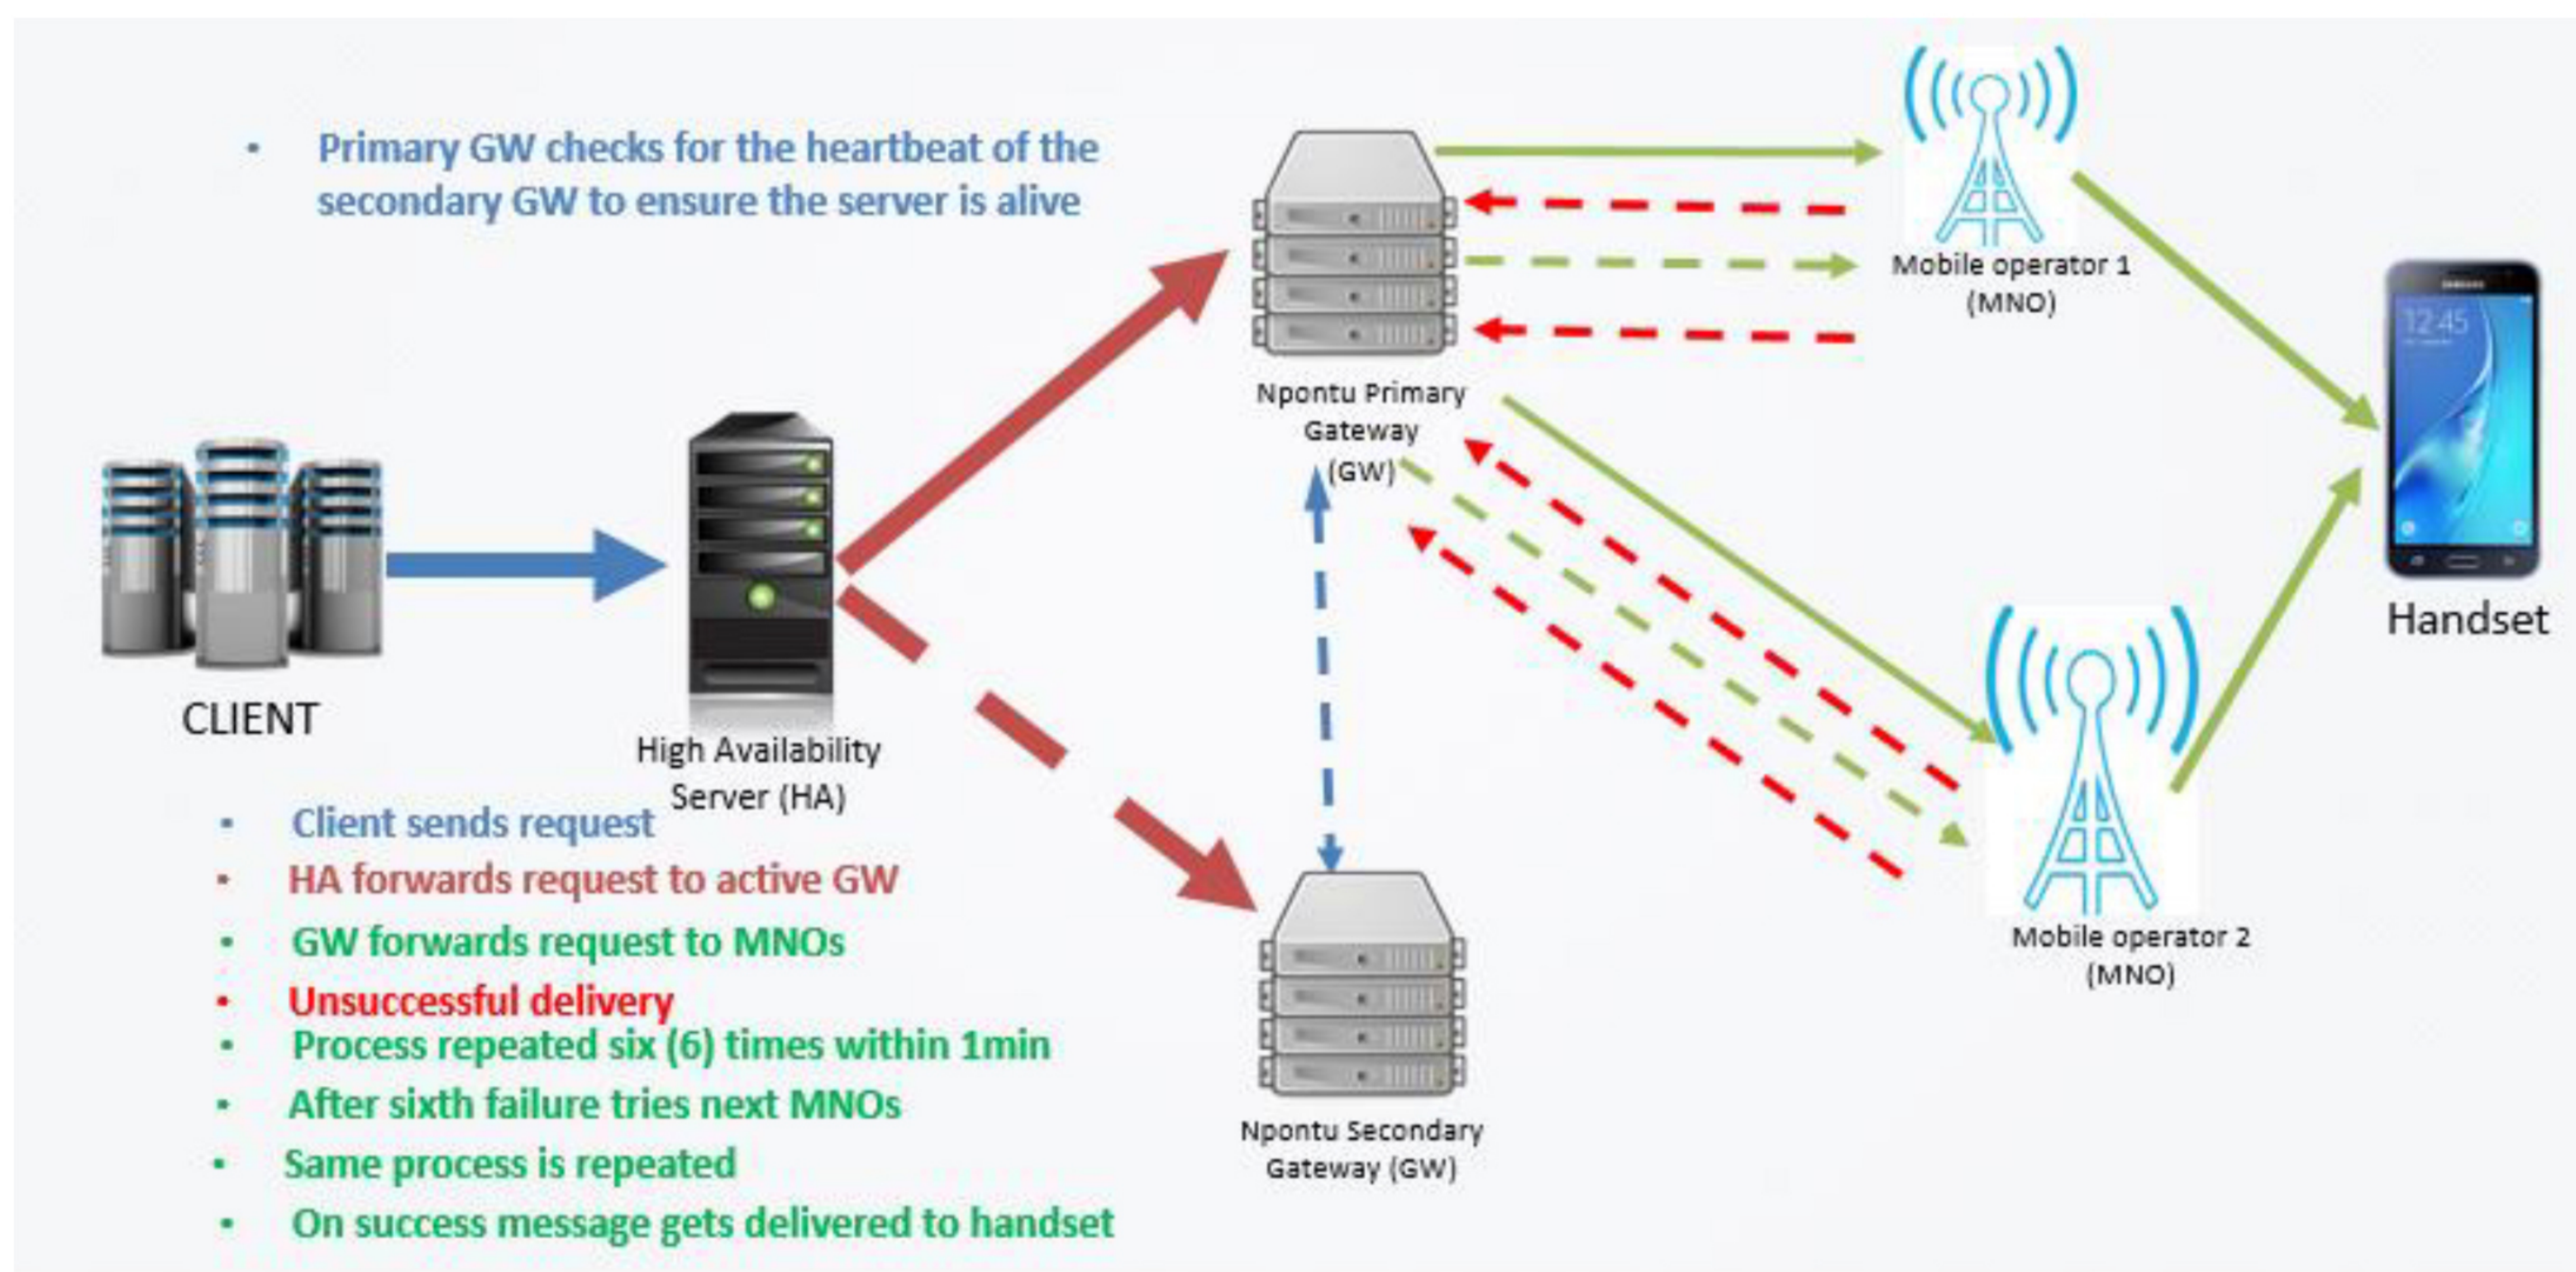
• Primary GW checks for the heartbeat of the secondary GW to ensure the server is alive

Npontu Primary Gateway (GW)

Mobile operator 1 (MNO)

Handset

CLIENT

High Availability Server (HA)

Mobile operator 2 (MNO)

Npontu Secondary Gateway (GW)

• Client sends request
• HA forwards request to active GW
• GW forwards request to MNOs
• Unsuccessful delivery
• Process repeated six (6) times within 1min
• After sixth failure tries next MNOs
• Same process is repeated
• On success message gets delivered to handset